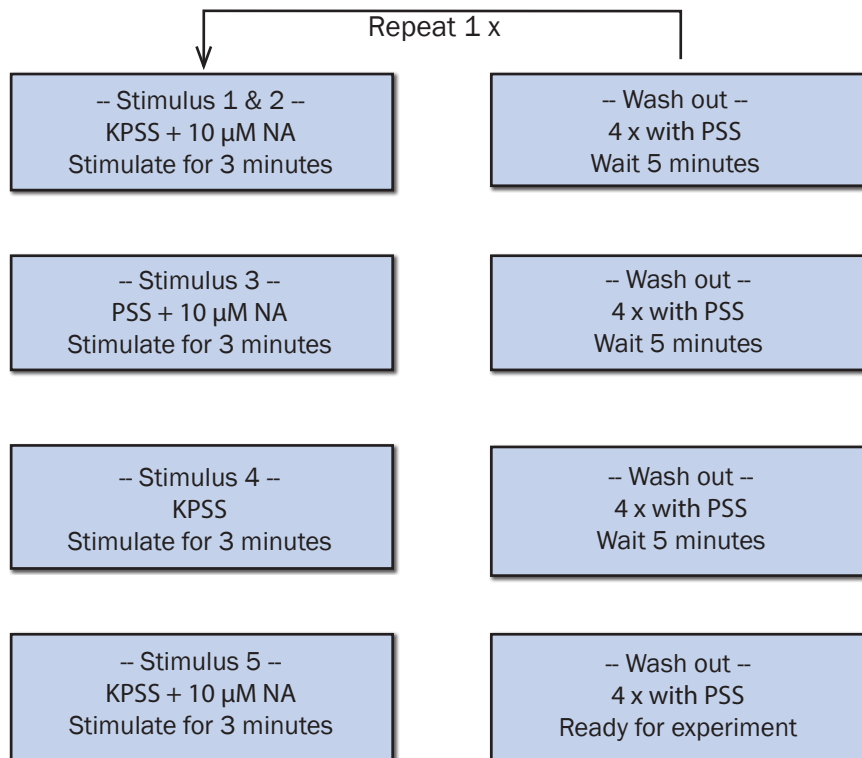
Repeat 1 x

-- Stimulus 1 & 2 --
KPSS + 10 μM NA
Stimulate for 3 minutes

-- Wash out --
4 x with PSS
Wait 5 minutes

-- Stimulus 3 --
PSS + 10 μM NA
Stimulate for 3 minutes

-- Wash out --
4 x with PSS
Wait 5 minutes

-- Stimulus 4 --
KPSS
Stimulate for 3 minutes

-- Wash out --
4 x with PSS
Wait 5 minutes

-- Stimulus 5 --
KPSS + 10 μM NA
Stimulate for 3 minutes

-- Wash out --
4 x with PSS
Ready for experiment